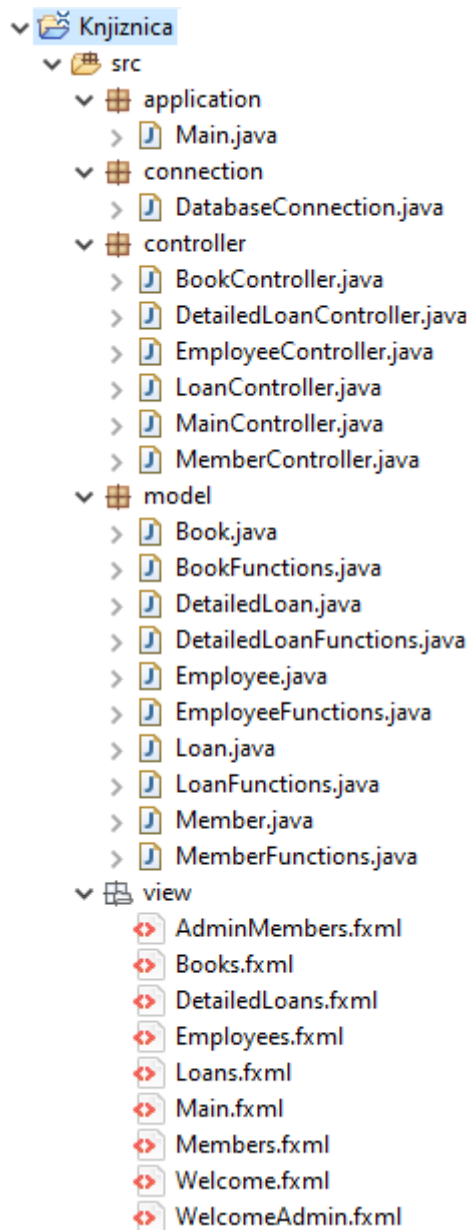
Knjiznica
src
application
Main.java
connection
DatabaseConnection.java
controller
BookController.java
DetailedLoanController.java
EmployeeController.java
LoanController.java
MainController.java
MemberController.java
model
Book.java
BookFunctions.java
DetailedLoan.java
DetailedLoanFunctions.java
Employee.java
EmployeeFunctions.java
Loan.java
LoanFunctions.java
Member.java
MemberFunctions.java
view
AdminMembers.fxml
Books.fxml
DetailedLoans.fxml
Employees.fxml
Loans.fxml
Main.fxml
Members.fxml
Welcome.fxml
WelcomeAdmin.fxml